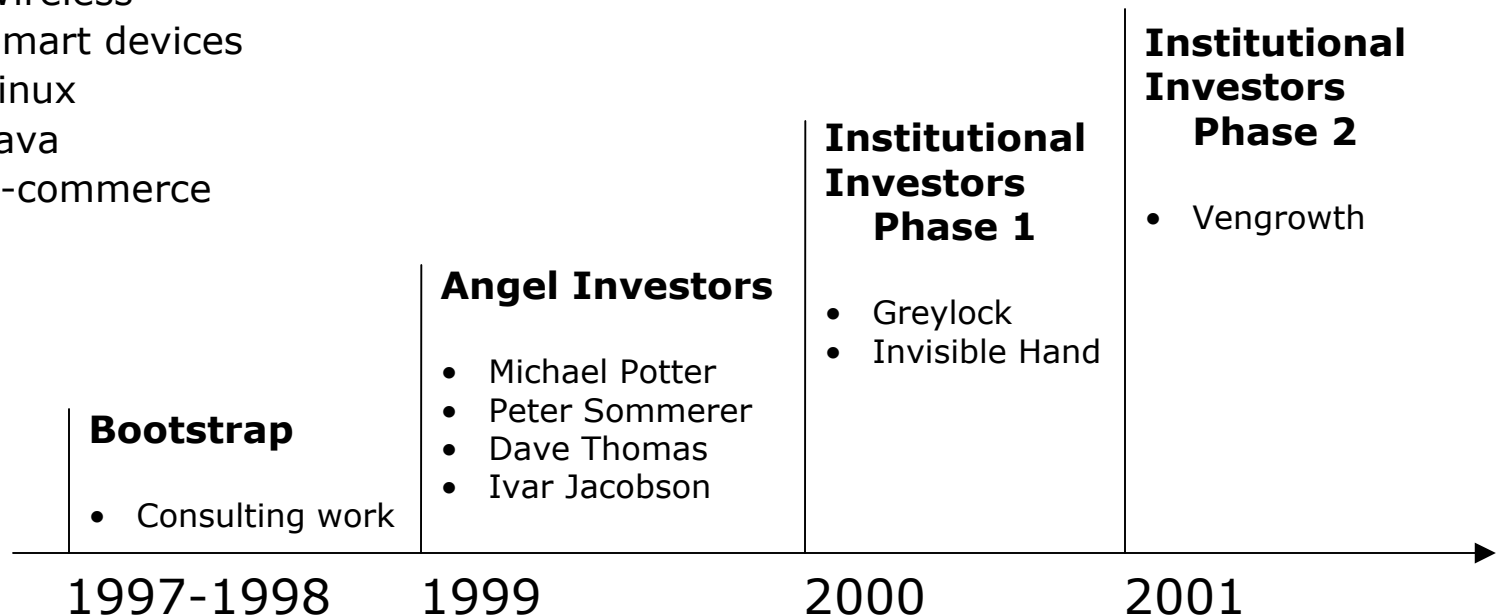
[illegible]ireless
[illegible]mart devices
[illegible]inux
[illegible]ava
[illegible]-commerce

Bootstrap

- Consulting work

Angel Investors

- Michael Potter
- Peter Sommerer
- Dave Thomas
- Ivar Jacobson

Institutional Investors Phase 1

- Greylock
- Invisible Hand

Institutional Investors Phase 2

- Vengrowth

1997-1998 1999 2000 2001